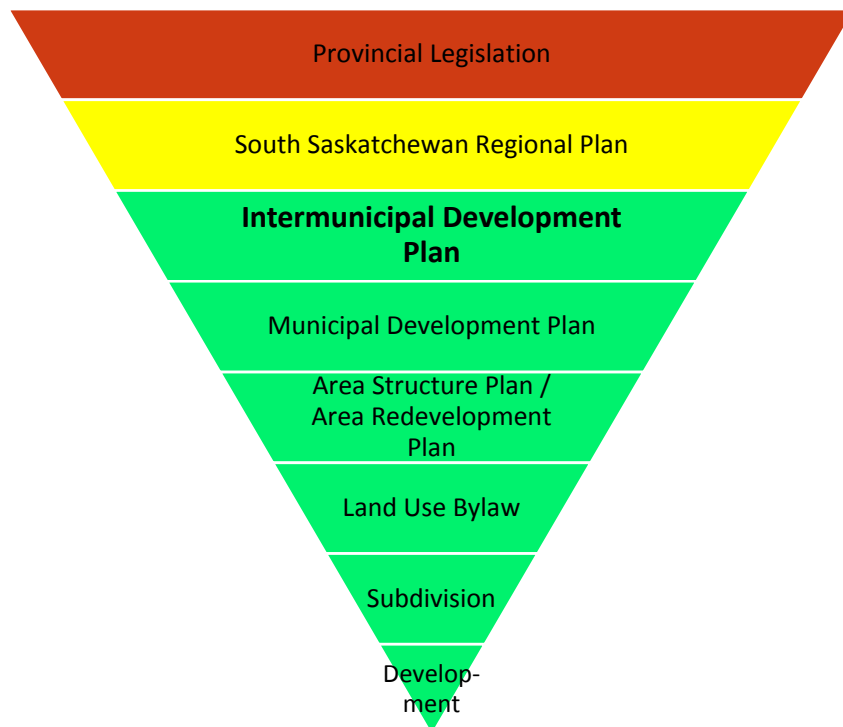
Provincial Legislation

South Saskatchewan Regional Plan

**Intermunicipal Development Plan**

Municipal Development Plan

Area Structure Plan / Area Redevelopment Plan

Land Use Bylaw

Subdivision

Development